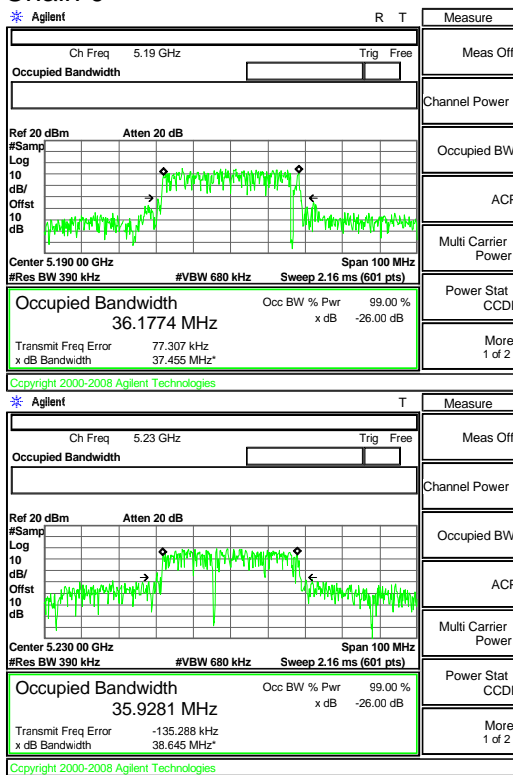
Agilent R T

Measure

Ch Freq 5.19 GHz Trig Free

Occupied Bandwidth

Meas Off

Channel Power

Ref 20 dBm Atten 20 dB
#Samp
Log
10
dB/
Offst
10
dB

Occupied BW

ACP

Center 5.190 00 GHz Span 100 MHz
#Res BW 390 kHz #VBW 680 kHz Sweep 2.16 ms (601 pts)

Multi Carrier Power

Occupied Bandwidth
36.1774 MHz

Occ BW % Pwr 99.00 %
x dB -26.00 dB

Transmit Freq Error 77.307 kHz
x dB Bandwidth 37.455 MHz*

Power Stat CCDF

More 1 of 2

Copyright 2000-2008 Agilent Technologies

Agilent T

Measure

Ch Freq 5.23 GHz Trig Free

Occupied Bandwidth

Meas Off

Channel Power

Ref 20 dBm Atten 20 dB
#Samp
Log
10
dB/
Offst
10
dB

Occupied BW

ACP

Center 5.230 00 GHz Span 100 MHz
#Res BW 390 kHz #VBW 680 kHz Sweep 2.16 ms (601 pts)

Multi Carrier Power

Occupied Bandwidth
35.9281 MHz

Occ BW % Pwr 99.00 %
x dB -26.00 dB

Transmit Freq Error -135.288 kHz
x dB Bandwidth 38.645 MHz*

Power Stat CCDF

More 1 of 2

Copyright 2000-2008 Agilent Technologies